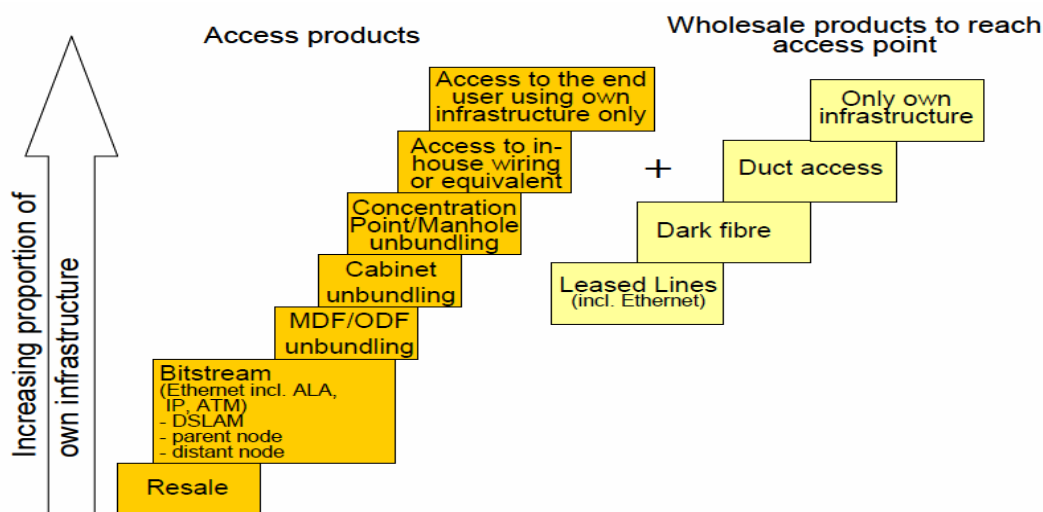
Increasing proportion of own infrastructure

Access products

Access to the end user using own infrastructure only

Access to in-house wiring or equivalent

Concentration Point/Manhole unbundling

Cabinet unbundling

MDF/ODF unbundling

Bitstream
(Ethernet incl. ALA, IP, ATM)
- DSLAM
- parent node
- distant node

Resale

+

Wholesale products to reach access point

Only own infrastructure

Duct access

Dark fibre

Leased Lines
(incl. Ethernet)